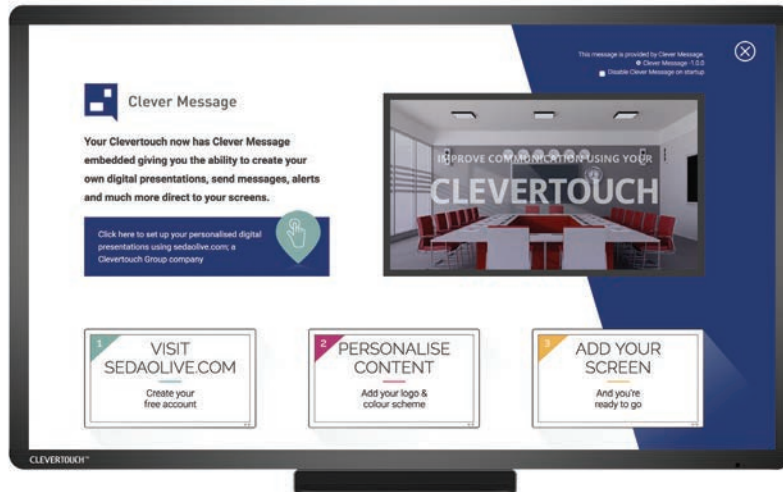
This message is provided by Clever Message.
© Clever Message -1.0.0
Disable Clever Message on startup

Clever Message

Your Clevertouch now has Clever Message embedded giving you the ability to create your own digital presentations, send messages, alerts and much more direct to your screens.

Click here to set up your personalised digital presentations using sedaolive.com; a Clevertouch Group company

IMPROVE COMMUNICATION USING YOUR
CLEVERTOUCH

1
VISIT
SEDAOLIVE.COM
Create your free account

2
PERSONALISE CONTENT
Add your logo & colour scheme

3
ADD YOUR SCREEN
And you're ready to go

CLEVERTOUCH™